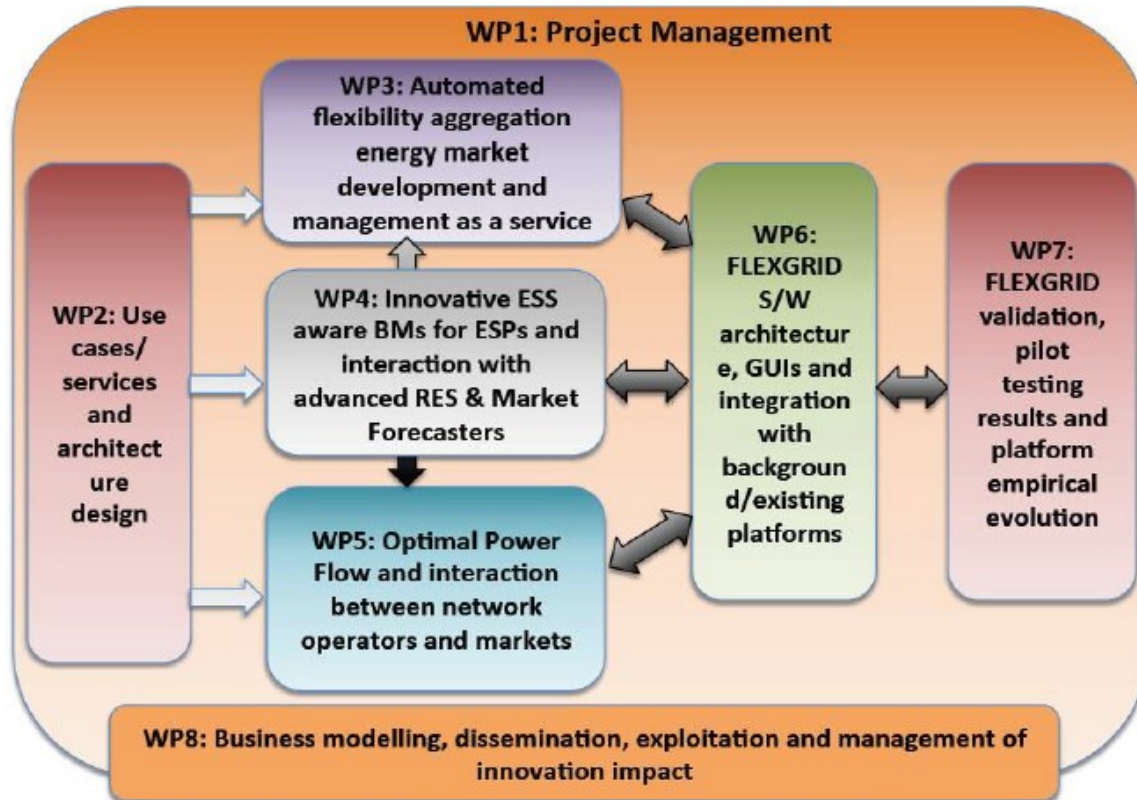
WP1: Project Management

WP2: Use cases/ services and architecture design

WP3: Automated flexibility aggregation energy market development and management as a service

WP4: Innovative ESS aware BMs for ESPs and interaction with advanced RES & Market Forecasters

WP5: Optimal Power Flow and interaction between network operators and markets

WP6: FLEXGRID S/W architecture, GUIs and integration with background/existing platforms

WP7: FLEXGRID validation, pilot testing results and platform empirical evolution

WP8: Business modelling, dissemination, exploitation and management of innovation impact